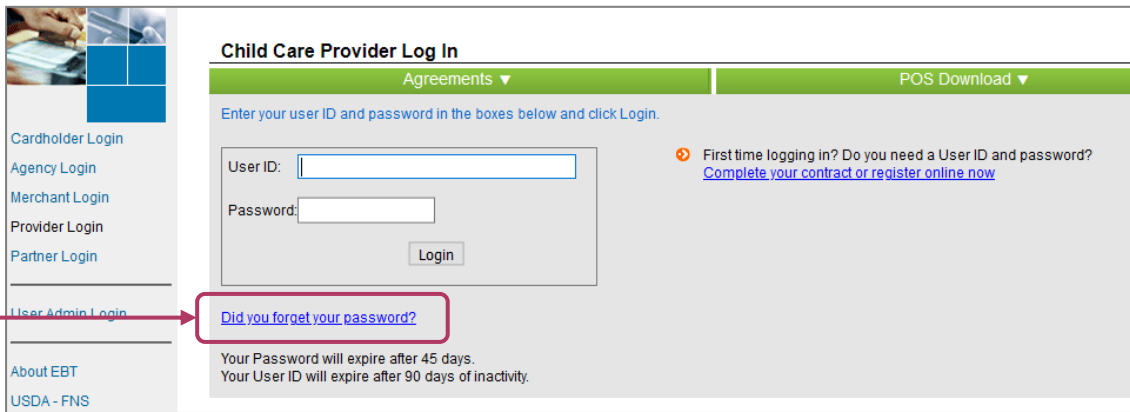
Cardholder Login
Agency Login
Merchant Login
Provider Login
Partner Login

User Admin Login

About EBT
USDA - FNS

Child Care Provider Log In

Agreements ▼

POS Download ▼

Enter your user ID and password in the boxes below and click Login.

User ID:
Password:
Login

First time logging in? Do you need a User ID and password?
Complete your contract or register online now

Did you forget your password?

Your Password will expire after 45 days.
Your User ID will expire after 90 days of inactivity.